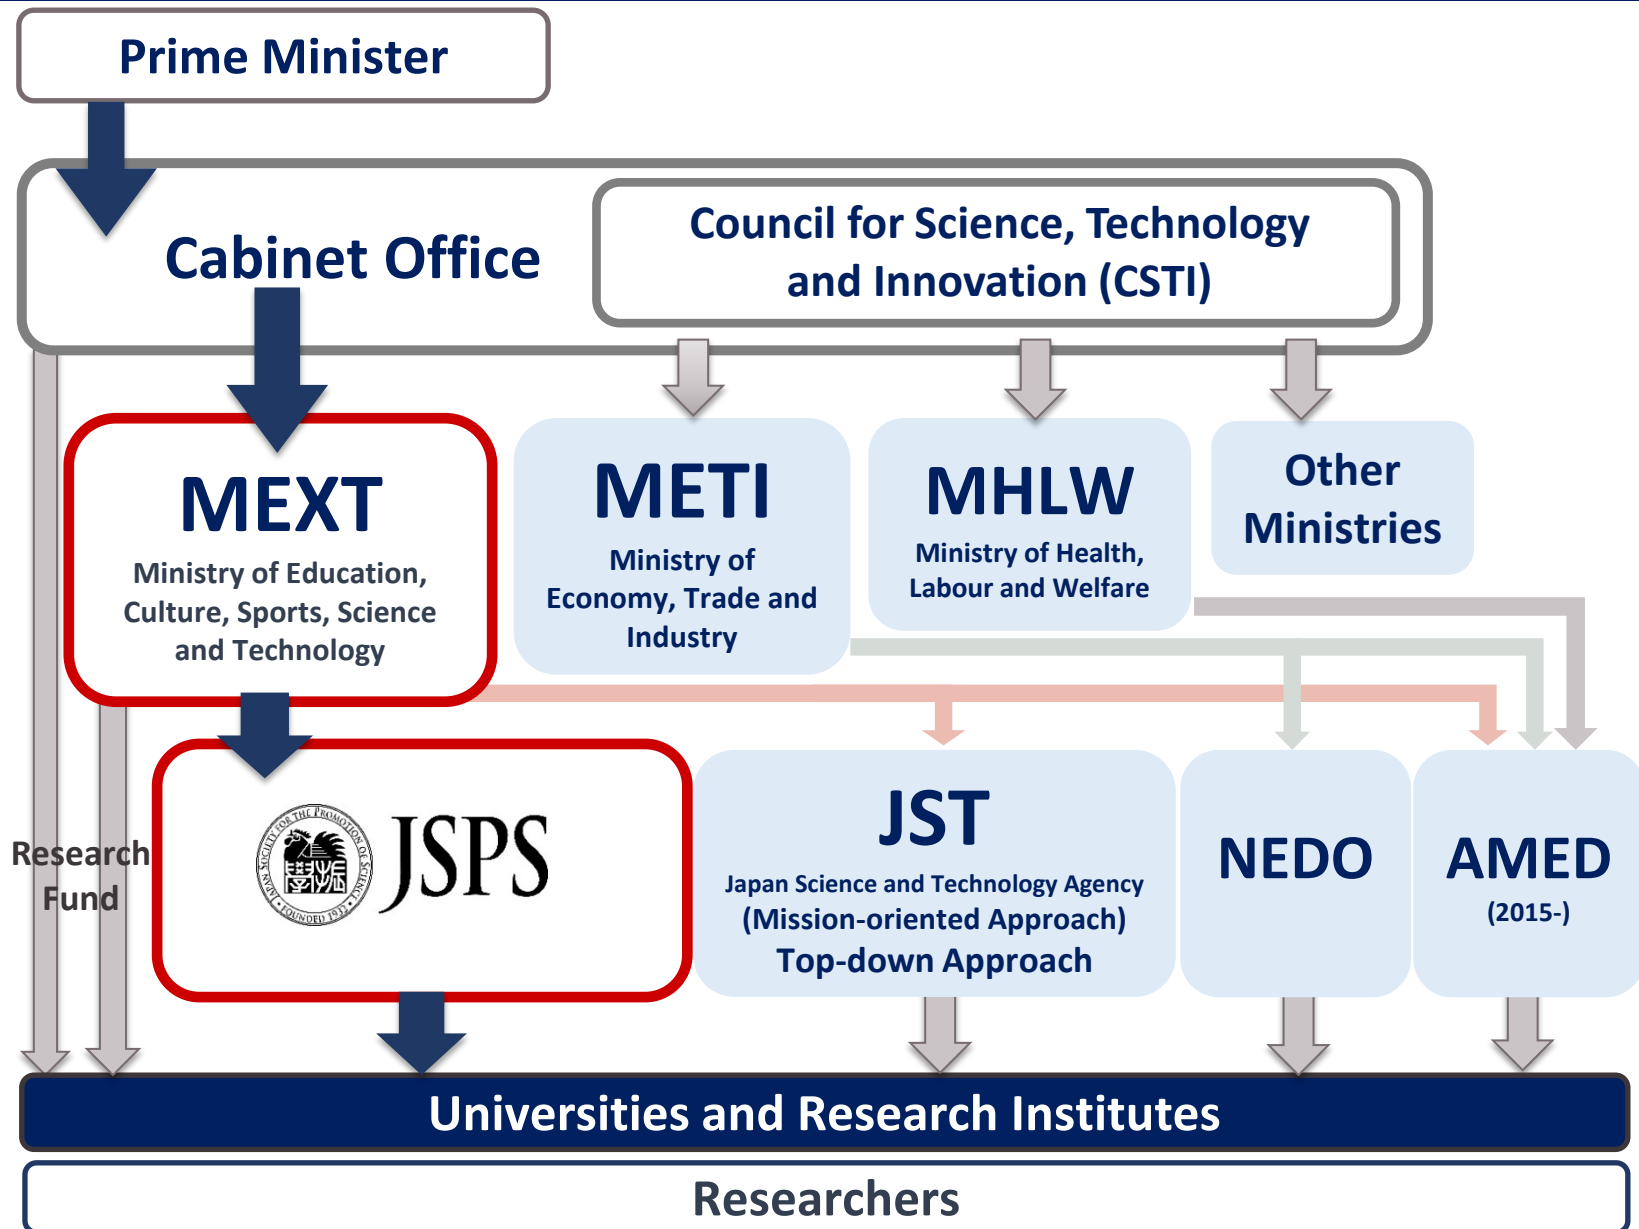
Prime Minister

Cabinet Office

Council for Science, Technology and Innovation (CSTI)

MEXT
Ministry of Education, Culture, Sports, Science and Technology

METI
Ministry of Economy, Trade and Industry

MHLW
Ministry of Health, Labour and Welfare

Other Ministries

Research Fund

JAPAN SOCIETY FOR THE PROMOTION OF SCIENCE FOUNDED 1932
JSPS

JST
Japan Science and Technology Agency
(Mission-oriented Approach)
Top-down Approach

NEDO

AMED
(2015-)

Universities and Research Institutes

Researchers